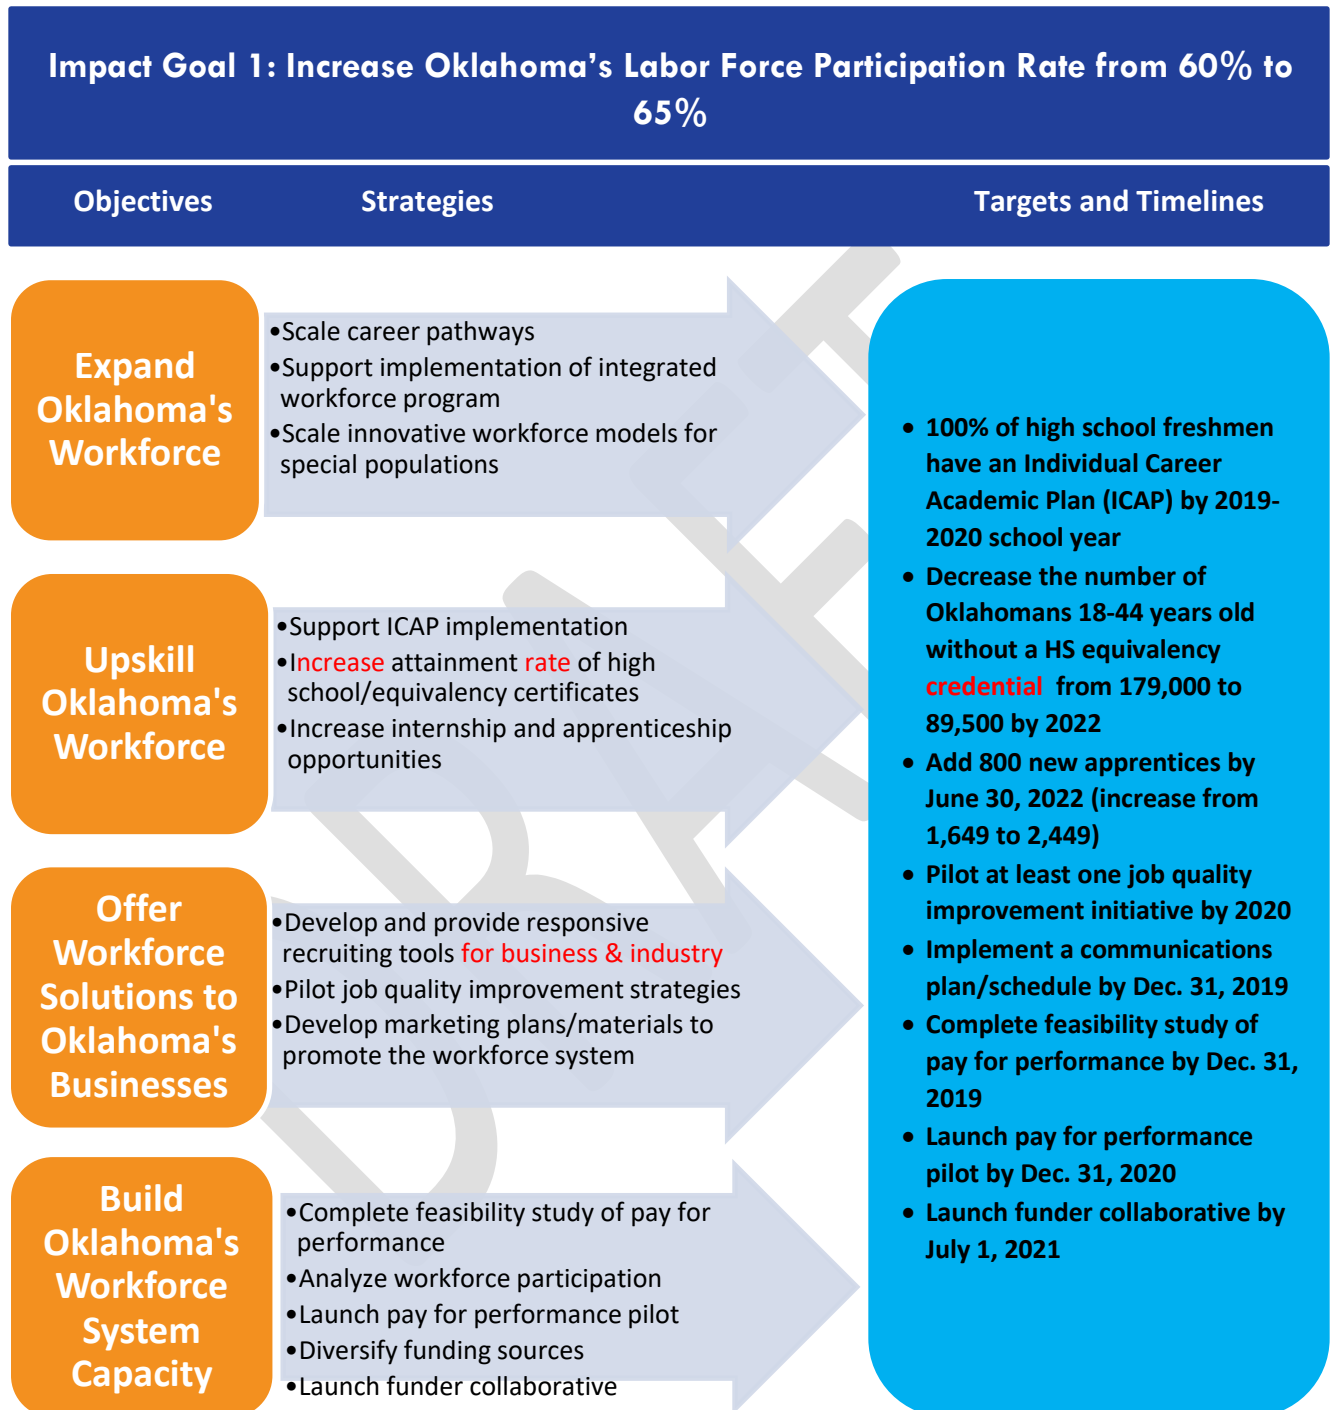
Impact Goal 1: Increase Oklahoma's Labor Force Participation Rate from 60% to 65%

Objectives

Strategies

Targets and Timelines

Expand Oklahoma's Workforce

•Scale career pathways
•Support implementation of integrated workforce program
•Scale innovative workforce models for special populations

Upskill Oklahoma's Workforce

•Support ICAP implementation
•Increase attainment rate of high school/equivalency certificates
•Increase internship and apprenticeship opportunities

Offer Workforce Solutions to Oklahoma's Businesses

•Develop and provide responsive recruiting tools for business & industry
•Pilot job quality improvement strategies
•Develop marketing plans/materials to promote the workforce system

Build Oklahoma's Workforce System Capacity

•Complete feasibility study of pay for performance
•Analyze workforce participation
•Launch pay for performance pilot
•Diversify funding sources
•Launch funder collaborative

• 100% of high school freshmen have an Individual Career Academic Plan (ICAP) by 2019-2020 school year
• Decrease the number of Oklahomans 18-44 years old without a HS equivalency credential from 179,000 to 89,500 by 2022
• Add 800 new apprentices by June 30, 2022 (increase from 1,649 to 2,449)
• Pilot at least one job quality improvement initiative by 2020
• Implement a communications plan/schedule by Dec. 31, 2019
• Complete feasibility study of pay for performance by Dec. 31, 2019
• Launch pay for performance pilot by Dec. 31, 2020
• Launch funder collaborative by July 1, 2021